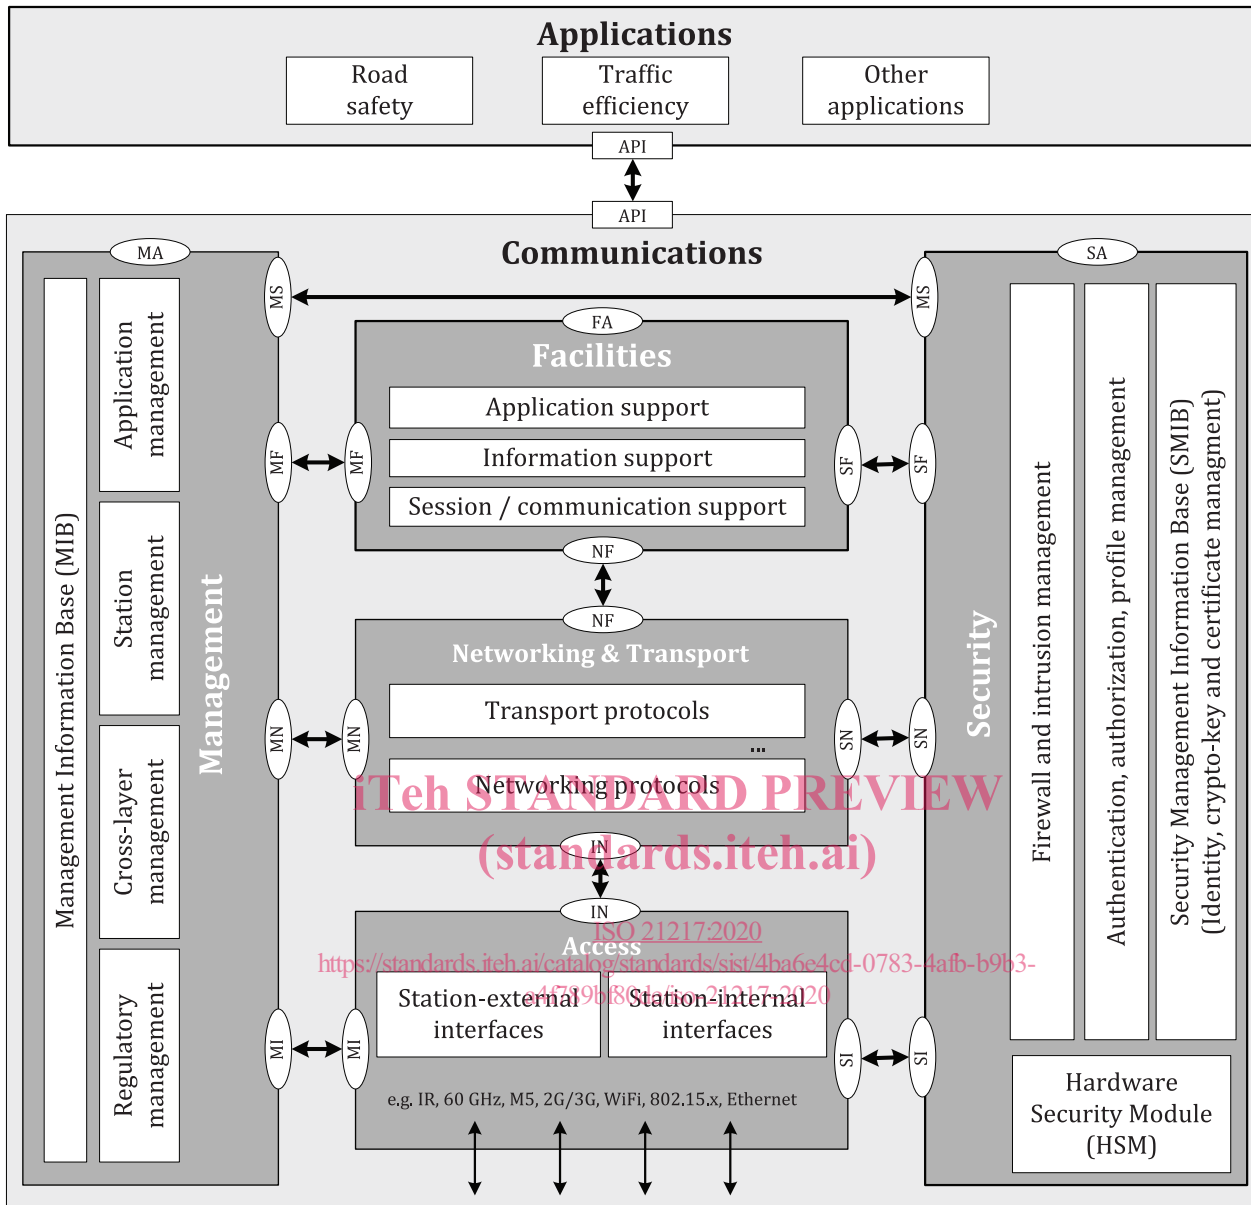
Applications

Road safety

Traffic efficiency

Other applications

API

API

Communications

MA

MS

MS

SA

Management Information Base (MIB)

Application management

Station management

Cross-layer management

Regulatory management

Management

FA

Facilities

Application support

Information support

Session / communication support

MF

MF

SF

SF

NF

NF

Networking & Transport

Transport protocols

...

Networking protocols

MN

MN

SN

SN

iTeh STANDARD PREVIEW
(standards.iteh.ai)

IN

IN

Access

ISO 21217:2020
https://standards.iteh.ai/catalog/standards/sist/4ba6e4cd-0783-4afb-b9b3-e4f79bf8c1a/iso-21217-2020

Station-external interfaces

Station-internal interfaces

MI

MI

SI

SI

e.g. IR, 60 GHz, M5, 2G/3G, WiFi, 802.15.x, Ethernet

Security

Firewall and intrusion management

Authentication, authorization, profile management

Security Management Information Base (SMIB) (Identity, crypto-key and certificate managment)

Hardware Security Module (HSM)